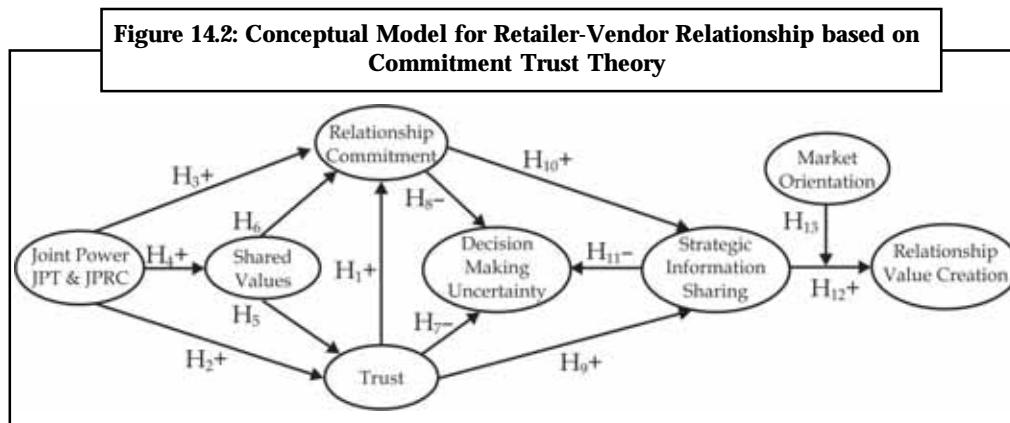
Figure 14.2: Conceptual Model for Retailer-Vendor Relationship based on Commitment Trust Theory

Relationship Commitment

$H_3+$

$H_{10}+$

Market Orientation

$H_8-$

$H_6$

$H_{13}$

Joint Power JPT & JPRC

$H_4+$

Shared Values

$H_1+$

Decision Making Uncertainty

$H_{11}-$

Strategic Information Sharing

Relationship Value Creation

$H_{12}+$

$H_5$

$H_7-$

$H_2+$

Trust

$H_9+$